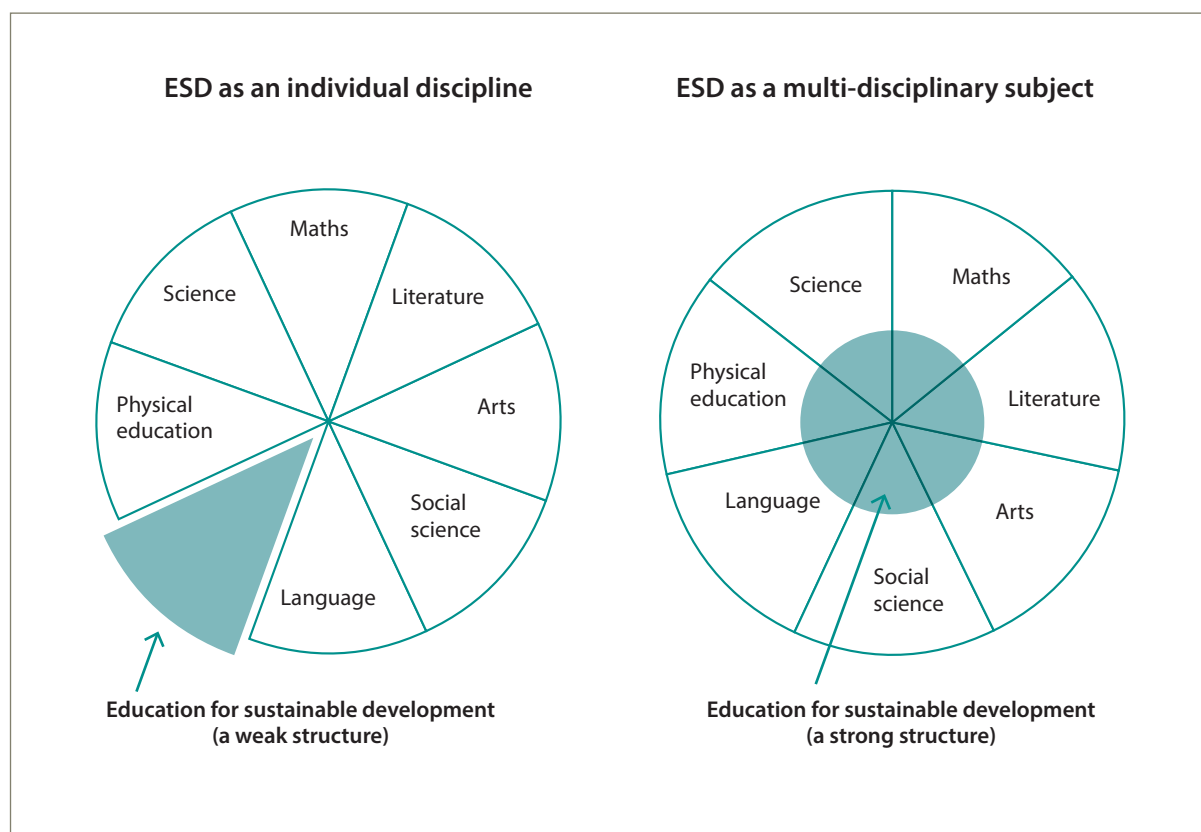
ESD as an individual discipline

Maths

Science

Literature

Physical education

Arts

Social science

Language

Education for sustainable development (a weak structure)

ESD as a multi-disciplinary subject

Science

Maths

Physical education

Literature

Language

Arts

Social science

Education for sustainable development (a strong structure)